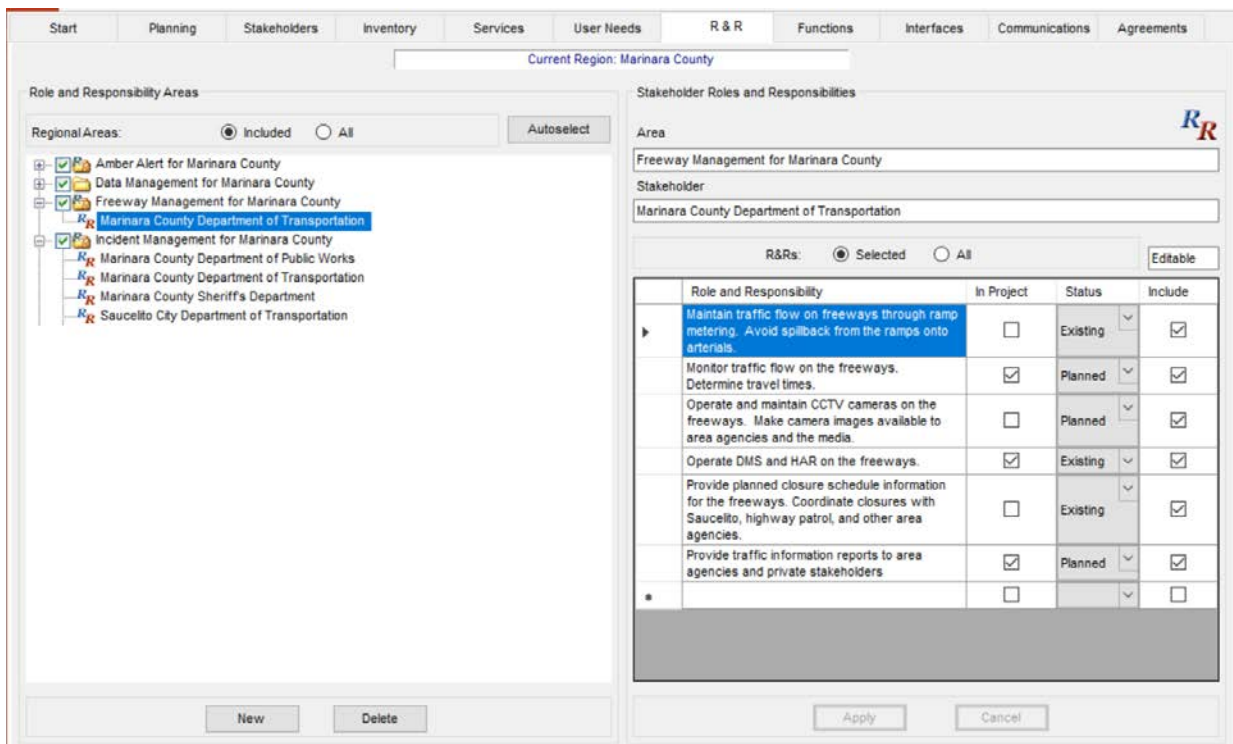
Start | Planning | Stakeholders | Inventory | Services | User Needs | R & R | Functions | Interfaces | Communications | Agreements

Current Region: Marinara County

Role and Responsibility Areas

Regional Areas: Included All Autoselect

Amber Alert for Marinara County
Data Management for Marinara County
Freeway Management for Marinara County
Marinara County Department of Transportation
Incident Management for Marinara County
Marinara County Department of Public Works
Marinara County Department of Transportation
Marinara County Sheriff's Department
Saucelito City Department of Transportation

New Delete

Stakeholder Roles and Responsibilities

$R_R$

Area
Freeway Management for Marinara County
Stakeholder
Marinara County Department of Transportation

R&Rs: Selected All Editable

| | Role and Responsibility | In Project | Status | Include |
|---|---|---|---|---|
| ▸ | Maintain traffic flow on freeways through ramp metering. Avoid spillback from the ramps onto arterials. | ☐ | Existing | ☑ |
| | Monitor traffic flow on the freeways. Determine travel times. | ☑ | Planned | ☑ |
| | Operate and maintain CCTV cameras on the freeways. Make camera images available to area agencies and the media. | ☐ | Planned | ☑ |
| | Operate DMS and HAR on the freeways. | ☑ | Existing | ☑ |
| | Provide planned closure schedule information for the freeways. Coordinate closures with Saucelito, highway patrol, and other area agencies. | ☐ | Existing | ☑ |
| | Provide traffic information reports to area agencies and private stakeholders | ☑ | Planned | ☑ |
| * | | ☐ | | ☐ |

Apply Cancel